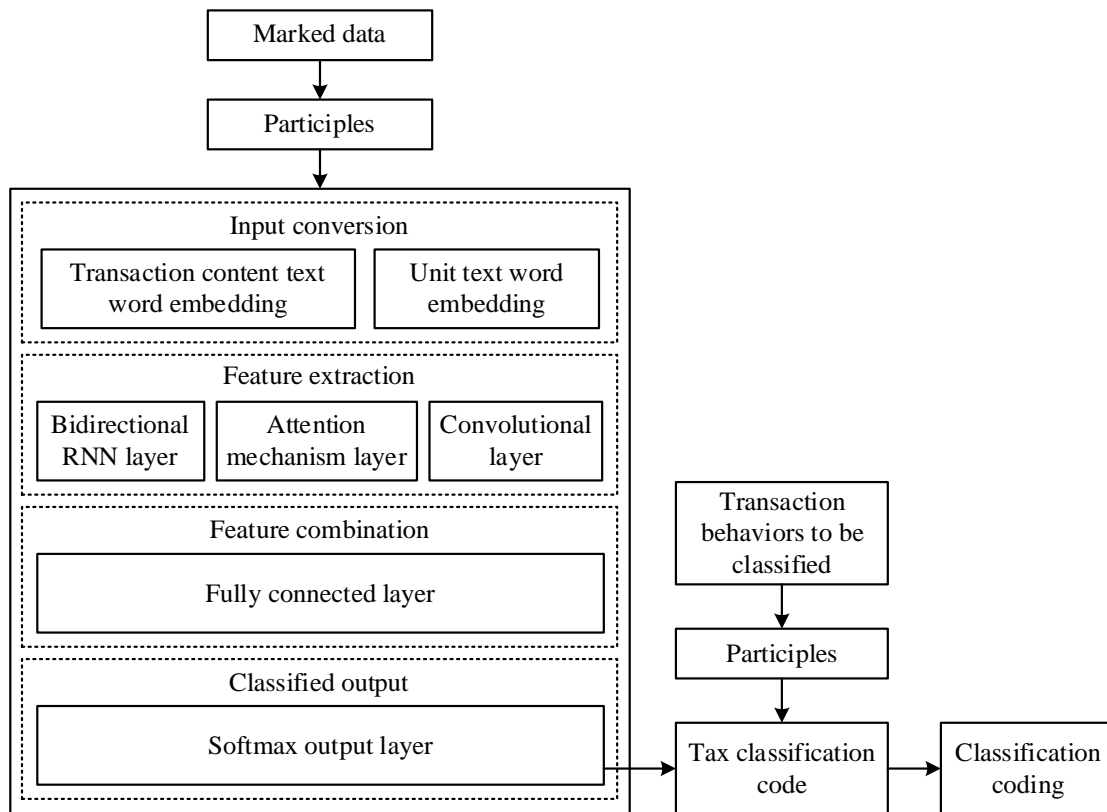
Marked data

Participles

Input conversion

Transaction content text word embedding

Unit text word embedding

Feature extraction

Bidirectional RNN layer

Attention mechanism layer

Convolutional layer

Feature combination

Fully connected layer

Classified output

Softmax output layer

Transaction behaviors to be classified

Participles

Tax classification code

Classification coding